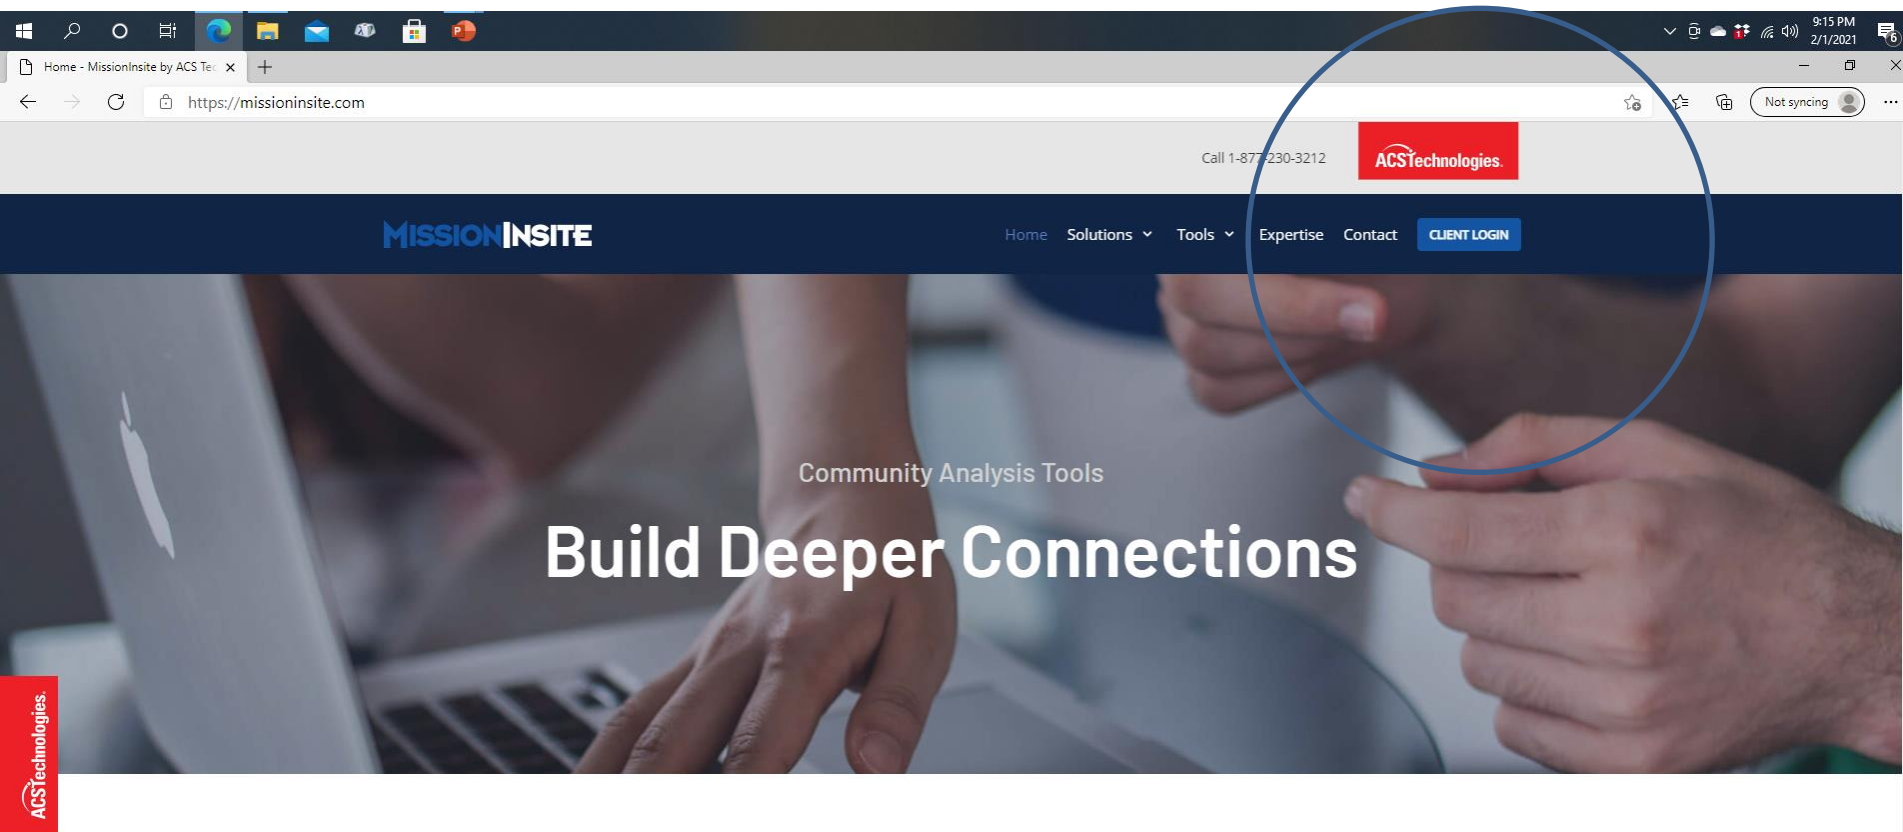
9:15 PM
2/1/2021

Home - MissionInsite by ACS Tec ×

https://missioninsite.com

Not syncing

Call 1-877-230-3212

ACSTechnologies.

MISSIONINSITE

Home Solutions Tools Expertise Contact CLIENT LOGIN

Community Analysis Tools

Build Deeper Connections

ACSTechnologies.